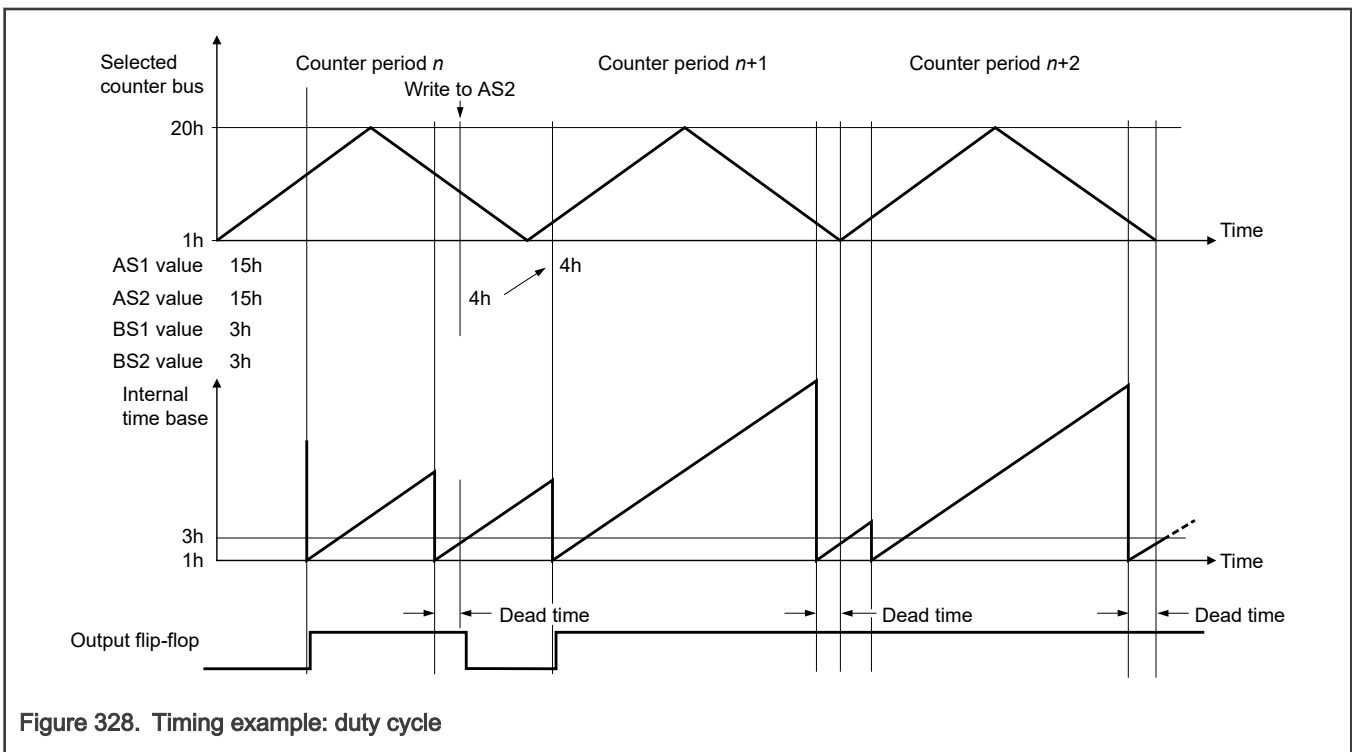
Selected counter bus

Counter period $n$

Write to AS2

Counter period $n$+1

Counter period $n$+2

20h

1h

Time

AS1 value 15h

4h

AS2 value 15h

4h

BS1 value 3h

BS2 value 3h

Internal time base

3h

1h

Time

Dead time

Dead time

Dead time

Output flip-flop

Figure 328. Timing example: duty cycle